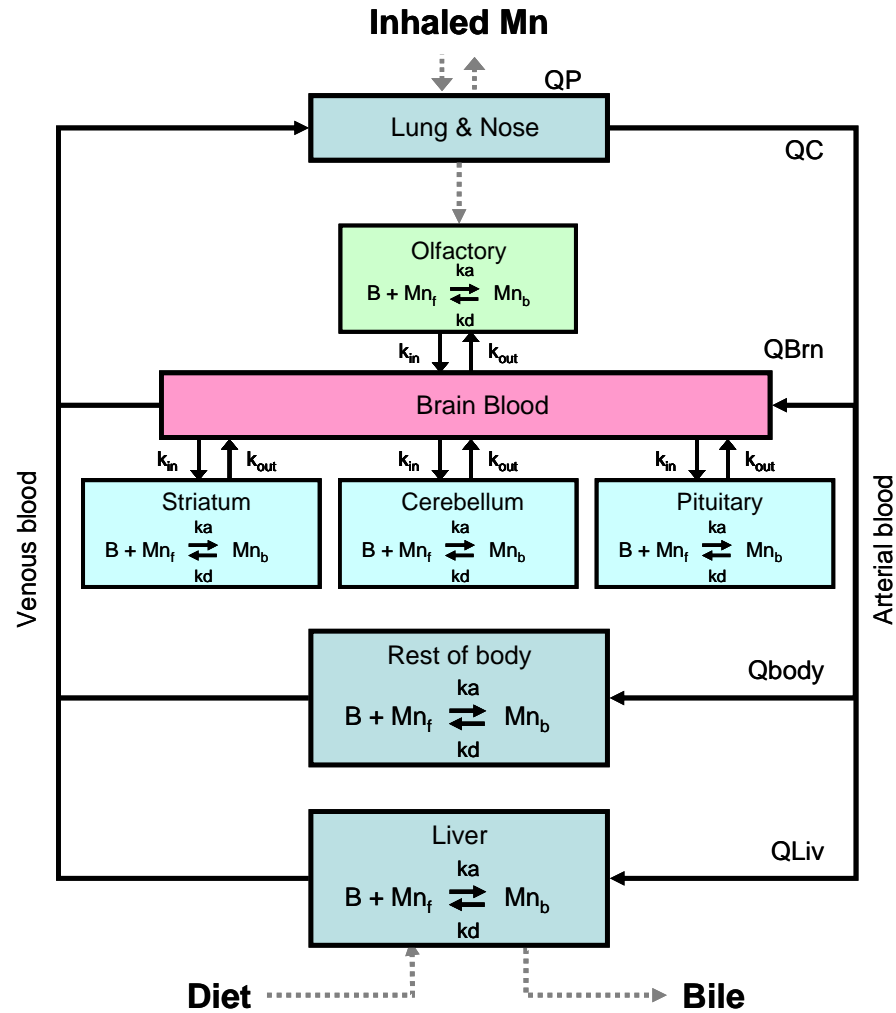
Inhaled Mn

QP

Lung & Nose

QC

Olfactory
ka
B + $Mn_f \rightleftarrows Mn_b$
kd

$k_{in}$ $k_{out}$

QBrn

Brain Blood

$k_{in}$ $k_{out}$ $k_{in}$ $k_{out}$ $k_{in}$ $k_{out}$

Striatum
ka
B + $Mn_f \rightleftarrows Mn_b$
kd

Cerebellum
ka
B + $Mn_f \rightleftarrows Mn_b$
kd

Pituitary
ka
B + $Mn_f \rightleftarrows Mn_b$
kd

Venous blood

Arterial blood

Rest of body
ka
B + $Mn_f \rightleftarrows Mn_b$
kd

Qbody

Liver
ka
B + $Mn_f \rightleftarrows Mn_b$
kd

QLiv

Diet

Bile